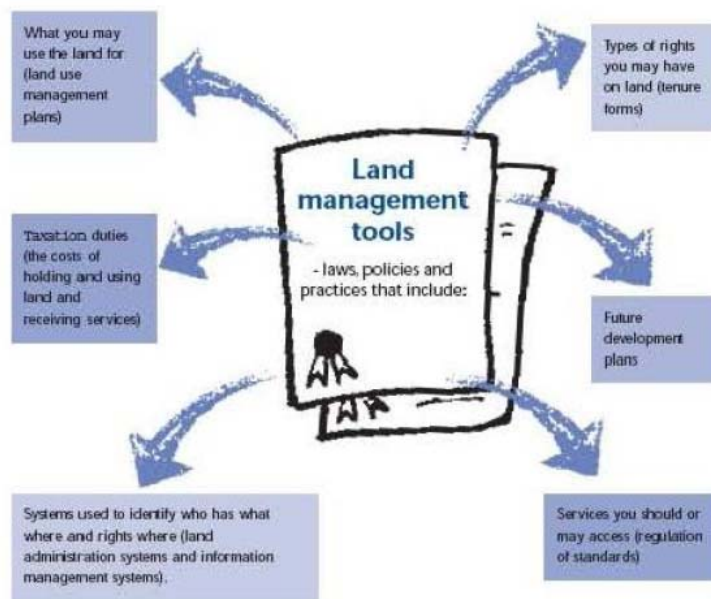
Land management tools

- laws, policies and practices that include:

What you may use the land for (land use management plans)

Types of rights you may have on land (tenure forms)

Taxation duties (the costs of holding and using land and receiving services)

Future development plans

Systems used to identify who has what where and rights where (land administration systems and information management systems).

Services you should or may access (regulation of standards)